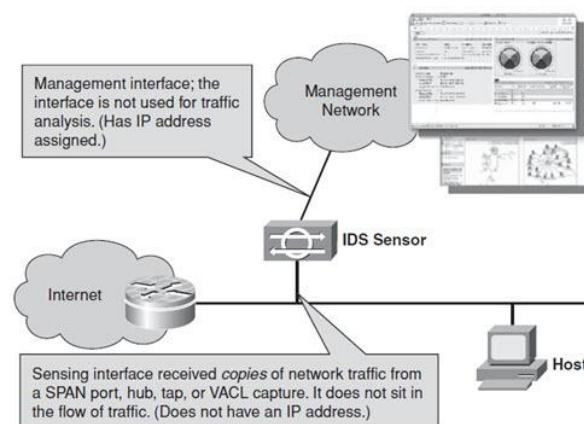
Management interface; the interface is not used for traffic analysis. (Has IP address assigned.)

Management Network

IDS Sensor

Internet

Host

Sensing interface received *copies* of network traffic from a SPAN port, hub, tap, or VACL capture. It does not sit in the flow of traffic. (Does not have an IP address.)